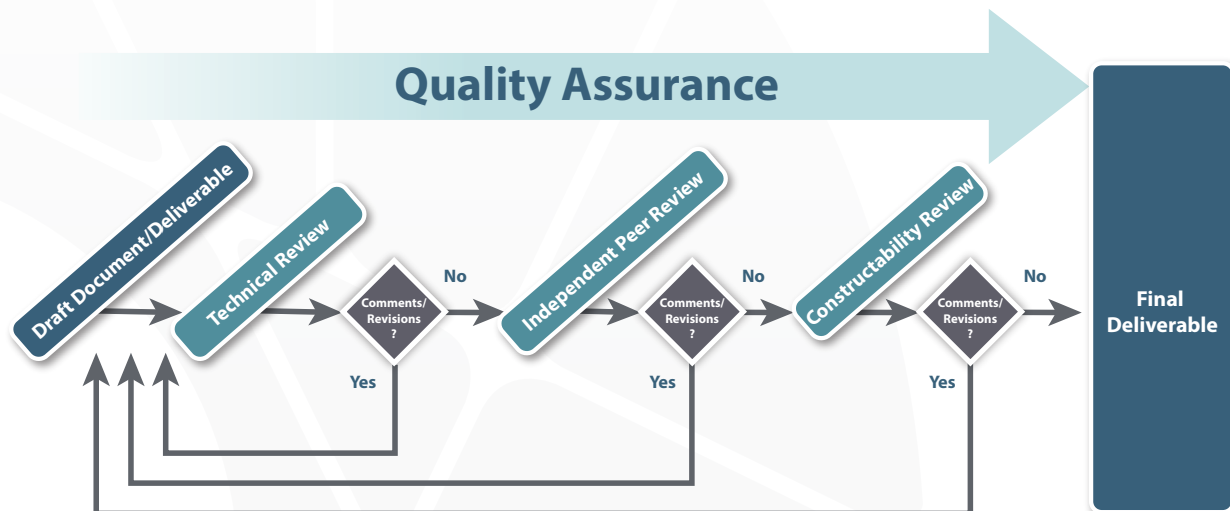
Quality Assurance

Draft Document/Deliverable

Technical Review

Comments/ Revisions ?

No

Yes

Independent Peer Review

Comments/ Revisions ?

No

Yes

Constructability Review

Comments/ Revisions ?

No

Yes

Final Deliverable